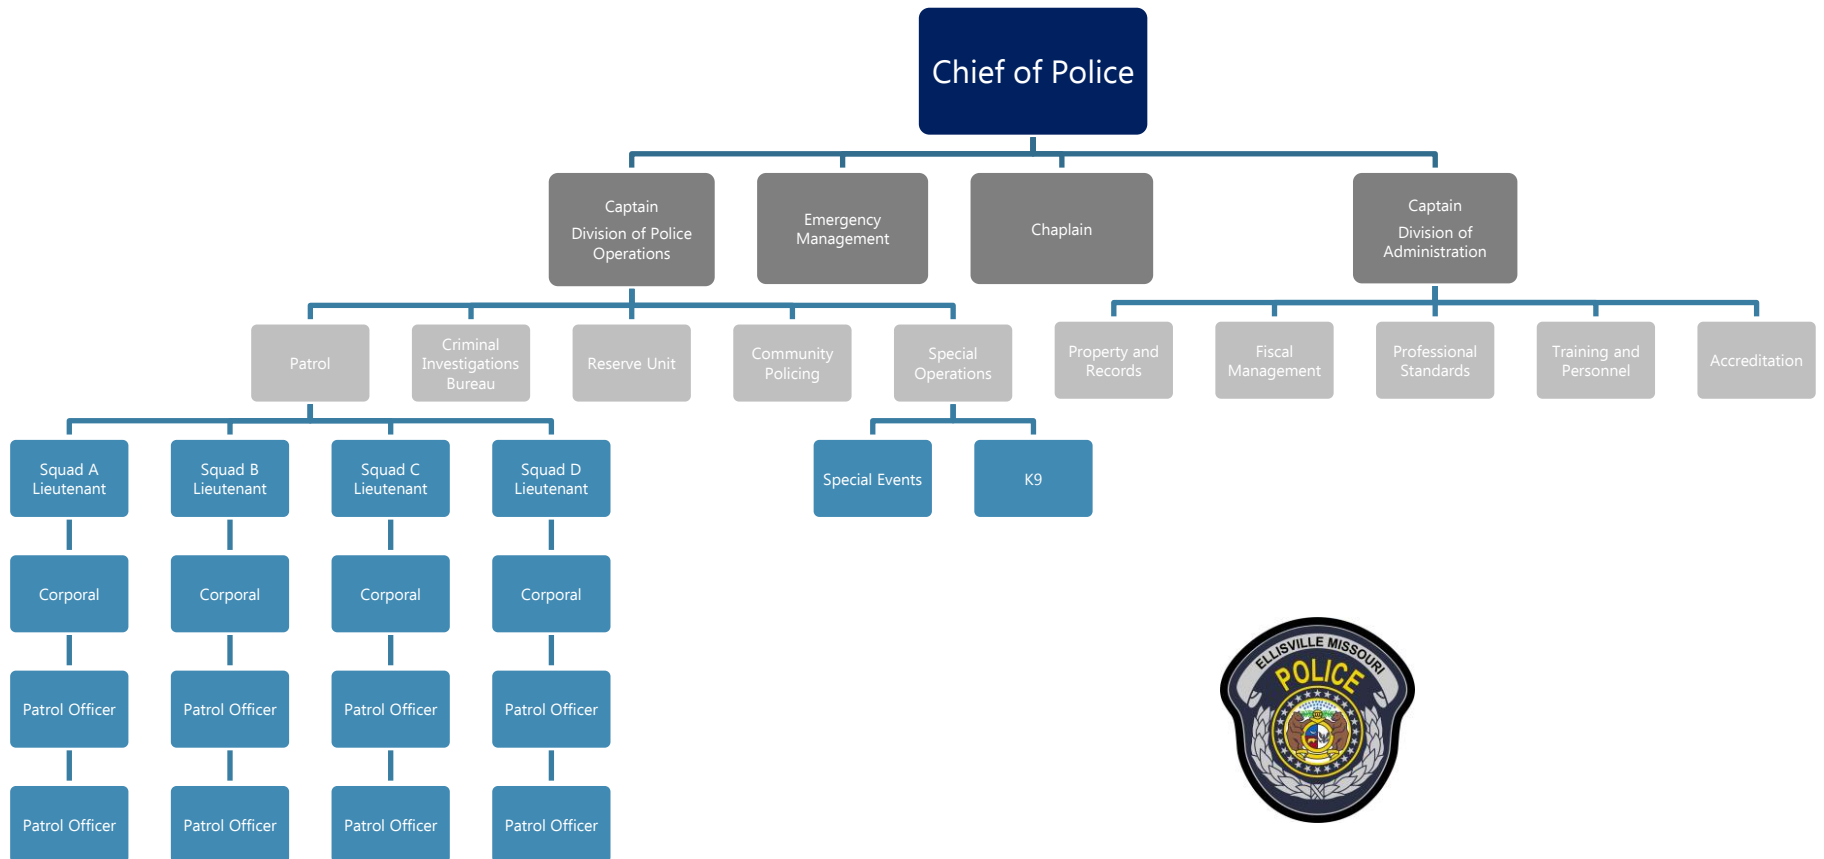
Chief of Police

Captain
Division of Police Operations

Emergency Management

Chaplain

Captain
Division of Administration

Patrol

Criminal Investigations Bureau

Reserve Unit

Community Policing

Special Operations

Property and Records

Fiscal Management

Professional Standards

Training and Personnel

Accreditation

Squad A Lieutenant

Squad B Lieutenant

Squad C Lieutenant

Squad D Lieutenant

Special Events

K9

Corporal

Corporal

Corporal

Corporal

Patrol Officer

Patrol Officer

Patrol Officer

Patrol Officer

Patrol Officer

Patrol Officer

Patrol Officer

Patrol Officer

ELLISVILLE MISSOURI
POLICE